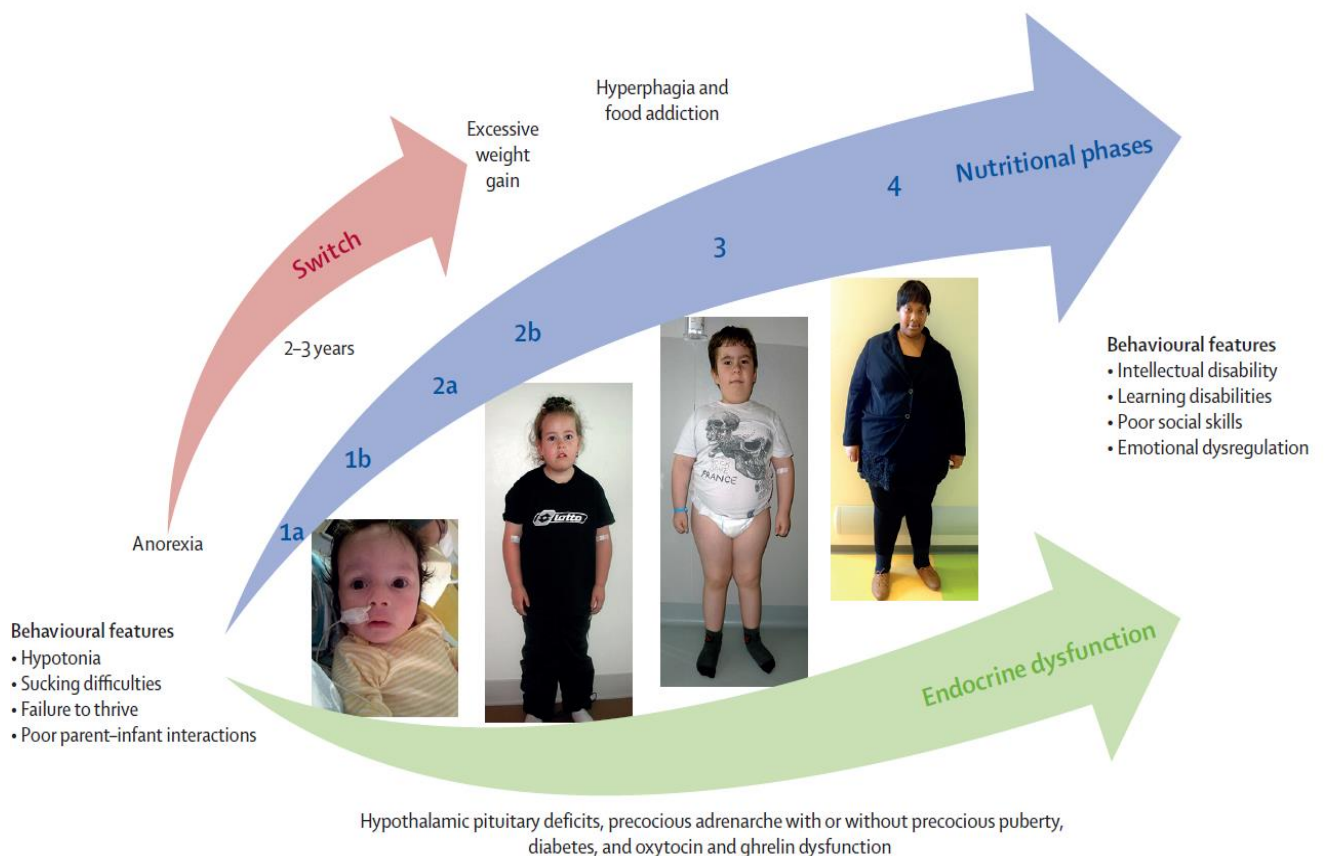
Hyperphagia and food addiction

Excessive weight gain

Nutritional phases

Switch

4

3

2b

2a

1b

1a

2–3 years

Anorexia

Behavioural features
• Intellectual disability
• Learning disabilities
• Poor social skills
• Emotional dysregulation

lotto

FRANCE

Behavioural features
• Hypotonia
• Sucking difficulties
• Failure to thrive
• Poor parent–infant interactions

Endocrine dysfunction

Hypothalamic pituitary deficits, precocious adrenarche with or without precocious puberty, diabetes, and oxytocin and ghrelin dysfunction